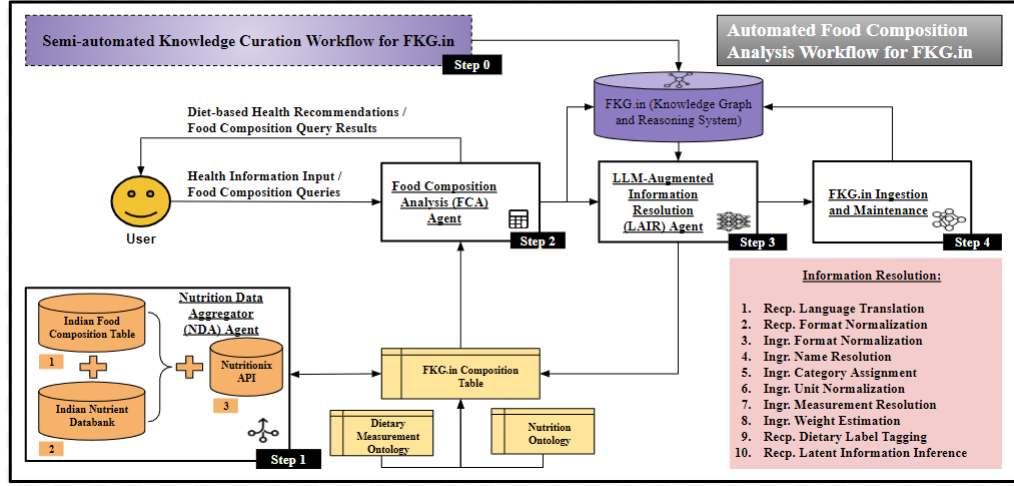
Semi-automated Knowledge Curation Workflow for FKG.in

Step 0

Automated Food Composition Analysis Workflow for FKG.in

FKG.in (Knowledge Graph and Reasoning System)

Diet-based Health Recommendations / Food Composition Query Results

Health Information Input / Food Composition Queries

User

Food Composition Analysis (FCA) Agent

Step 2

LLM-Augmented Information Resolution (LAIR) Agent

Step 3

FKG.in Ingestion and Maintenance

Step 4

Nutrition Data Aggregator (NDA) Agent

Indian Food Composition Table

1

Indian Nutrient Databank

2

Nutritionix API

3

Step 1

FKG.in Composition Table

Dietary Measurement Ontology

Nutrition Ontology

Information Resolution:

1. Recp. Language Translation
2. Recp. Format Normalization
3. Ingr. Format Normalization
4. Ingr. Name Resolution
5. Ingr. Category Assignment
6. Ingr. Unit Normalization
7. Ingr. Measurement Resolution
8. Ingr. Weight Estimation
9. Recp. Dietary Label Tagging
10. Recp. Latent Information Inference